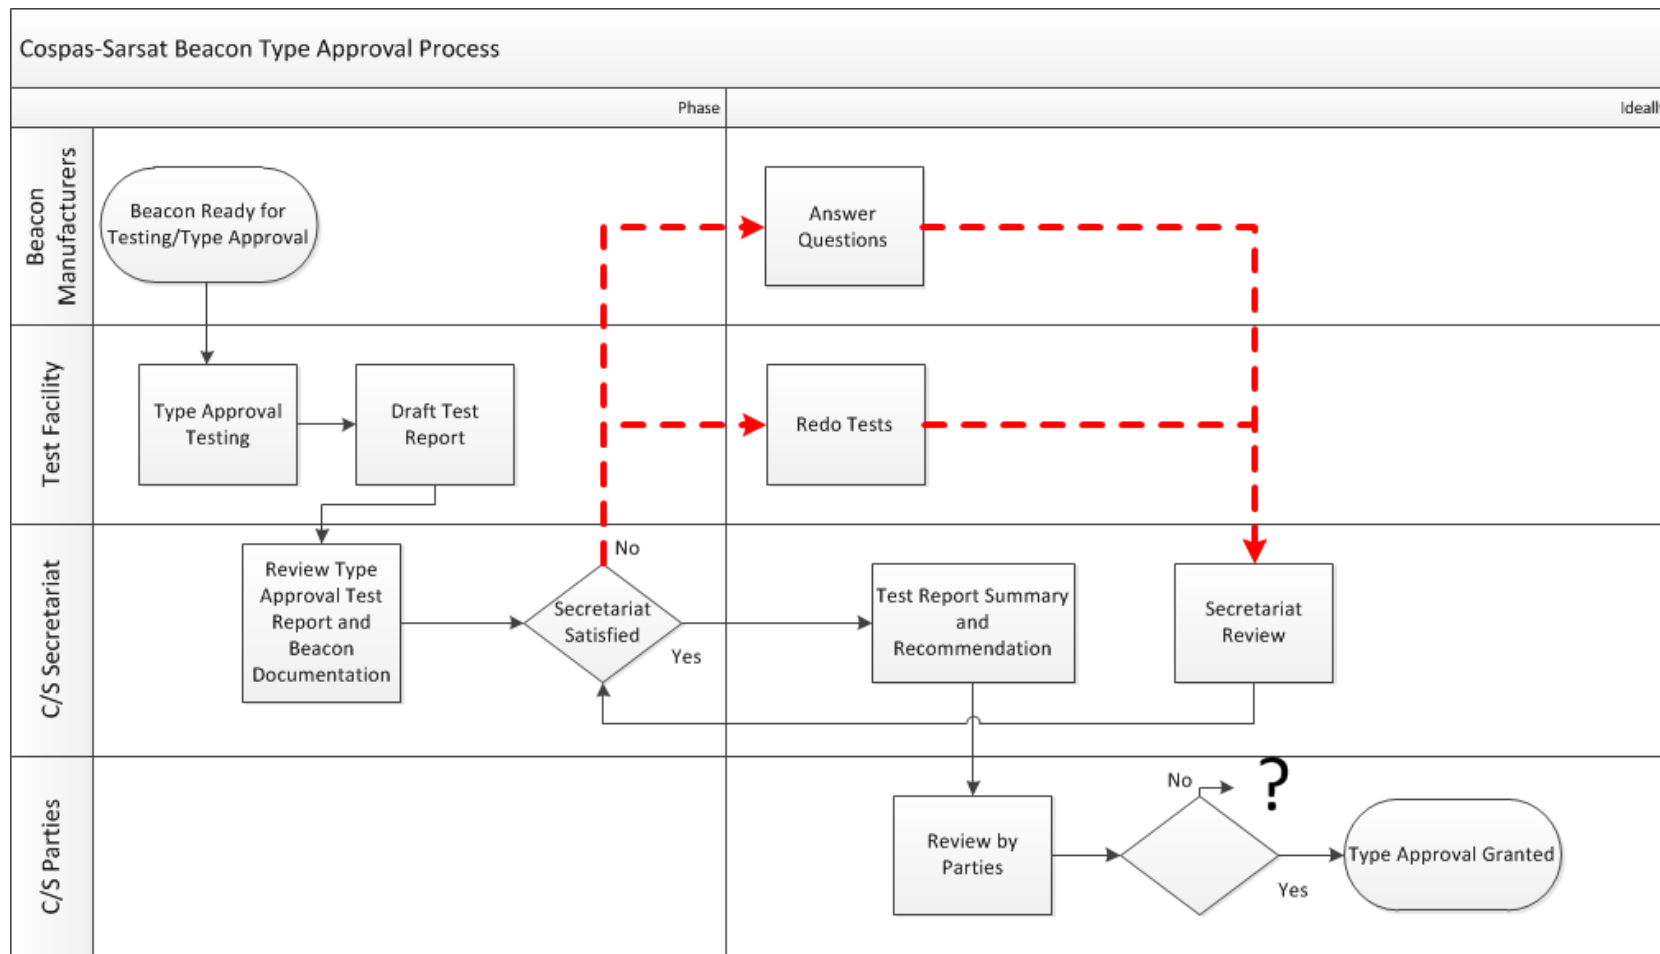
Cospas-Sarsat Beacon Type Approval Process

Phase

Ideall

Beacon Manufacturers

Test Facility

C/S Secretariat

C/S Parties

Beacon Ready for Testing/Type Approval

Answer Questions

Type Approval Testing

Draft Test Report

Redo Tests

Review Type Approval Test Report and Beacon Documentation

No

Secretariat Satisfied

Yes

Test Report Summary and Recommendation

Secretariat Review

Review by Parties

No

?

Yes

Type Approval Granted